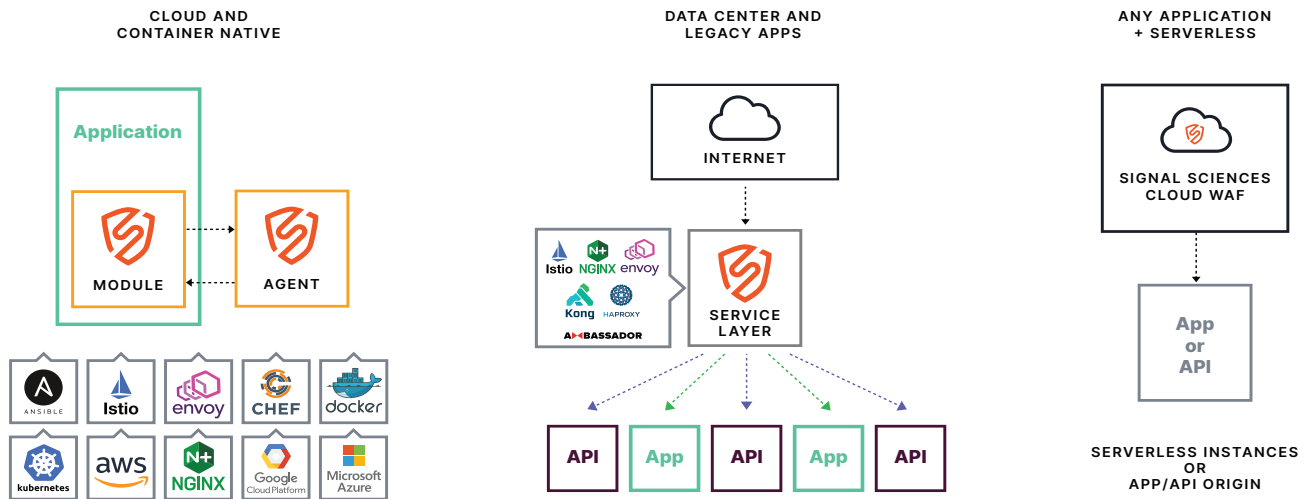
CLOUD AND CONTAINER NATIVE

Application

MODULE

AGENT

ANSIBLE

Istio

envoy

CHEF

docker

kubernetes

aws

NGINX

Google Cloud Platform

Microsoft Azure

DATA CENTER AND LEGACY APPS

INTERNET

Istio NGINX envoy

Kong HAPROXY

AMBASSADOR

SERVICE LAYER

API

App

API

App

API

ANY APPLICATION + SERVERLESS

SIGNAL SCIENCES CLOUD WAF

App or API

SERVERLESS INSTANCES OR APP/API ORIGIN